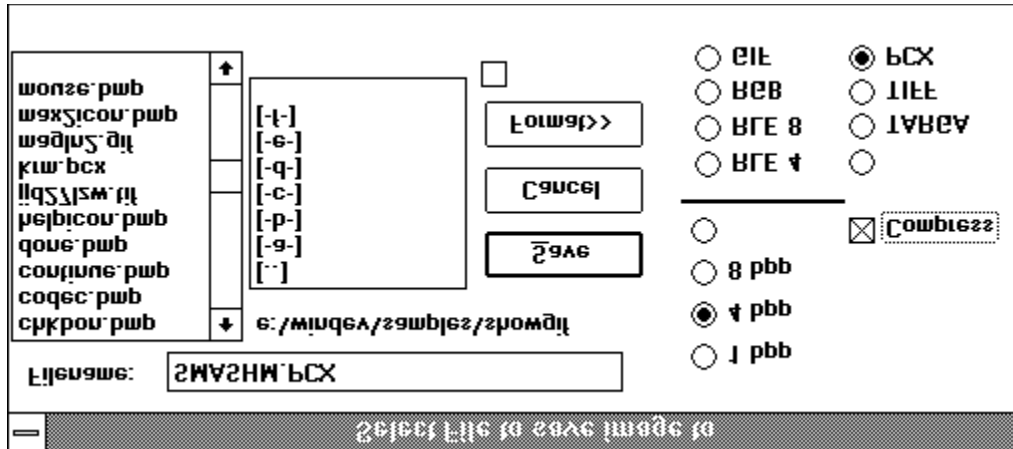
Select File to save image to

Filename: SMASHM.PCX

chkbon.bmp
codec.bmp
continue.bmp
done.bmp
helpicon.bmp
lid27lzw.tif
krm.pcx
magin2.gif
max2icon.bmp
mouse.bmp

[..]
[-a-]
[-b-]
[-c-]
[-d-]
[-e-]
[-f-]

e:/windev/samples/showgif

Save
Cancel
Format>>

GIF
RGB
RLE 8
RLE 4
PCX
TIFF
TARGA

1 bpp
4 bpp
8 bpp

Compress